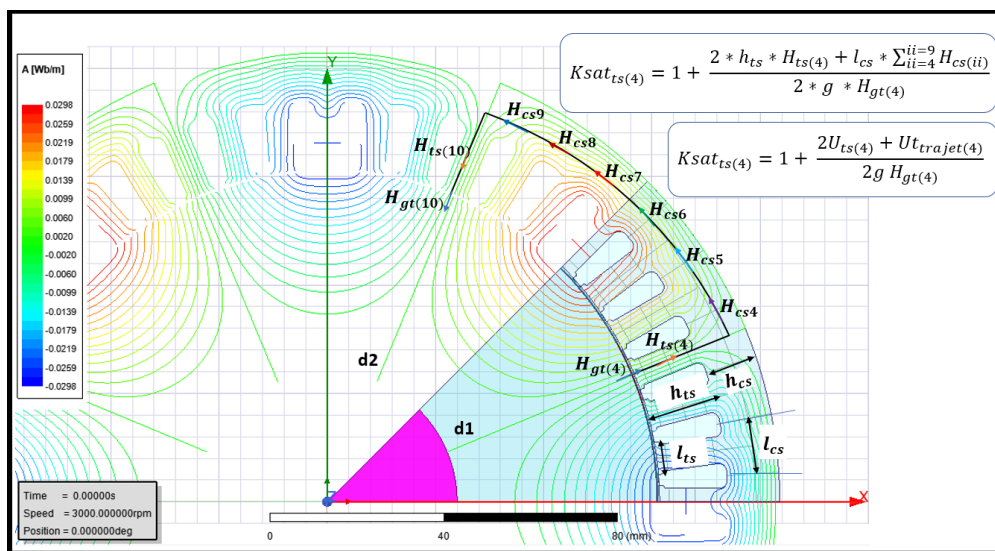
A [Wb/m]
0.0298
0.0259
0.0219
0.0179
0.0139
0.0099
0.0060
0.0020
-0.0020
-0.0060
-0.0099
-0.0139
-0.0179
-0.0219
-0.0259
-0.0298

Y

$Ksat_{ts(4)} = 1 + \frac{2 * h_{ts} * H_{ts(4)} + l_{cs} * \sum_{ii=4}^{ii=9} H_{cs(ii)}}{2 * g * H_{gt(4)}}$

$Ksat_{ts(4)} = 1 + \frac{2U_{ts(4)} + Ut_{trajet(4)}}{2g\ H_{gt(4)}}$

$H_{cs9}$
$H_{cs8}$
$H_{ts(10)}$
$H_{cs7}$
$H_{gt(10)}$
$H_{cs6}$
$H_{cs5}$
$H_{cs4}$
$H_{ts(4)}$
$H_{gt(4)}$
$h_{ts}$
$h_{cs}$
$l_{cs}$
$l_{ts}$
d2
d1
X

Time = 0.00000s
Speed = 3000.000000rpm
Position = 0.000000deg

0
40
80 (mm)